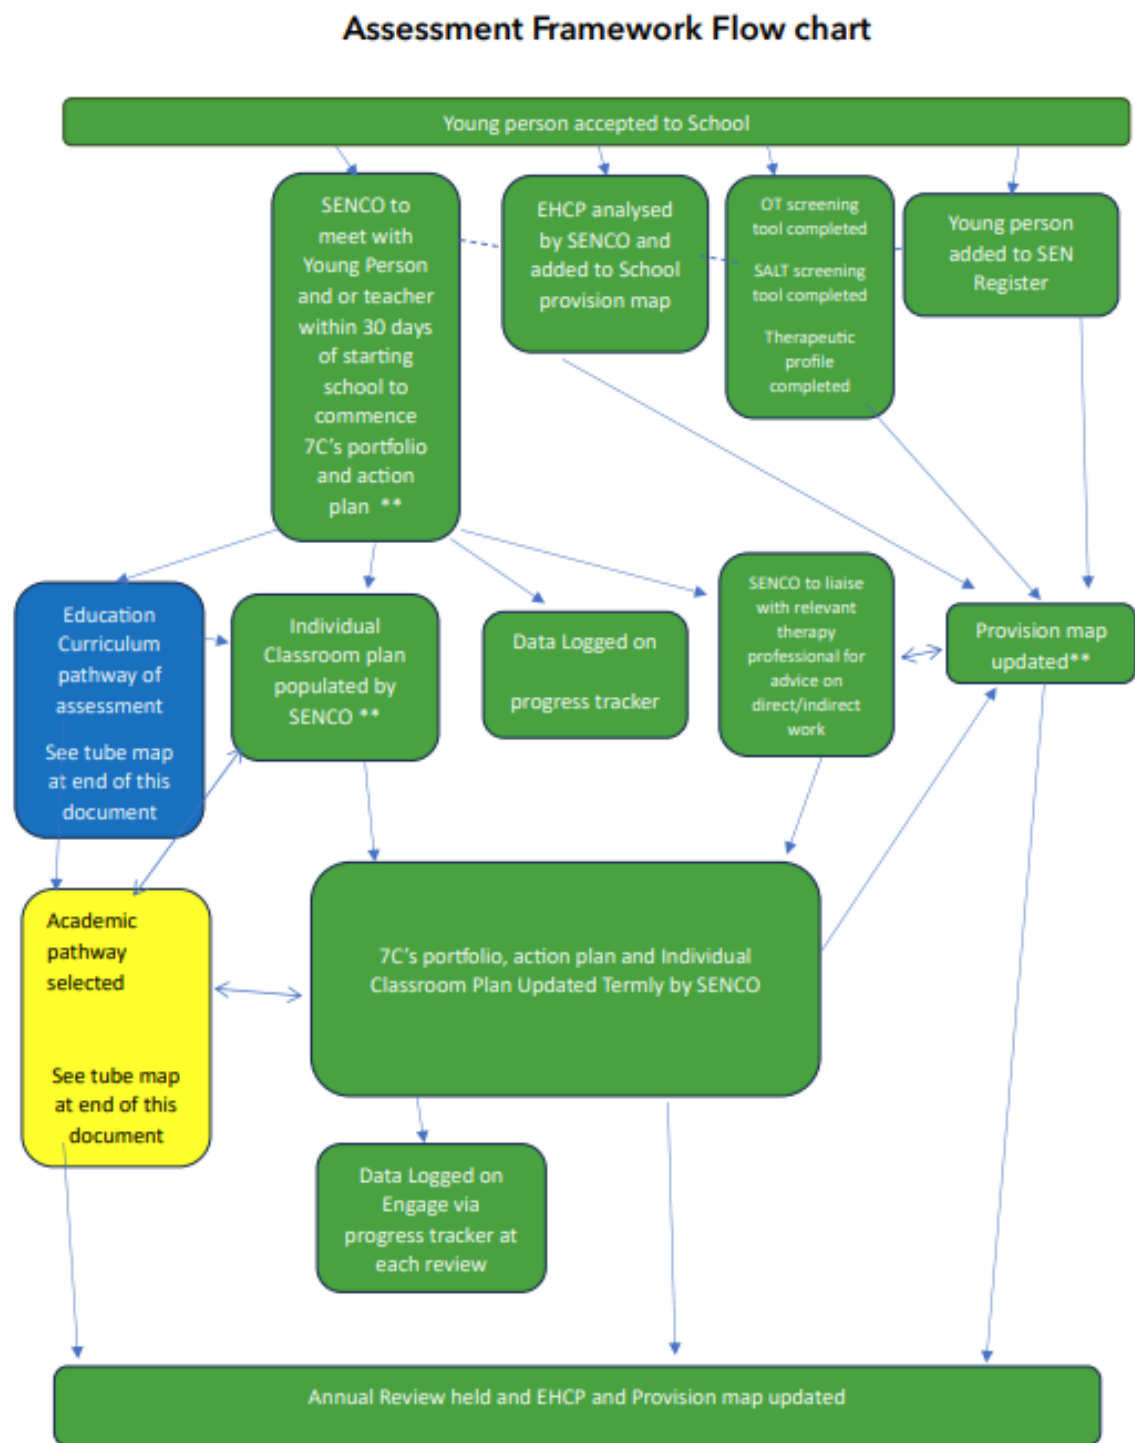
Assessment Framework Flow chart

Young person accepted to School

SENCO to meet with Young Person and or teacher within 30 days of starting school to commence 7C's portfolio and action plan **

EHCP analysed by SENCO and added to School provision map

OT screening tool completed

SALT screening tool completed

Therapeutic profile completed

Young person added to SEN Register

Education Curriculum pathway of assessment

See tube map at end of this document

Individual Classroom plan populated by SENCO **

Data Logged on

progress tracker

SENCO to liaise with relevant therapy professional for advice on direct/indirect work

Provision map updated**

Academic pathway selected

See tube map at end of this document

7C's portfolio, action plan and Individual Classroom Plan Updated Termly by SENCO

Data Logged on Engage via progress tracker at each review

Annual Review held and EHCP and Provision map updated